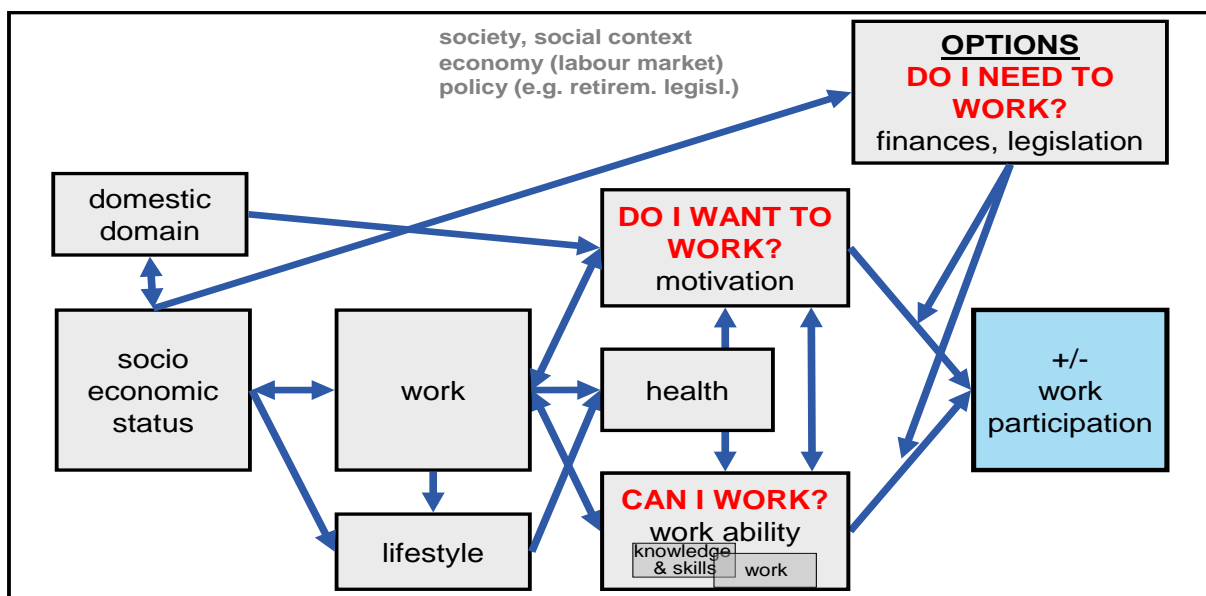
society, social context
economy (labour market)
policy (e.g. retirem. legisl.)

OPTIONS
DO I NEED TO WORK?
finances, legislation

domestic domain

DO I WANT TO WORK?
motivation

socio economic status

work

health

+/-
work participation

CAN I WORK?
work ability
knowledge & skills
work

lifestyle